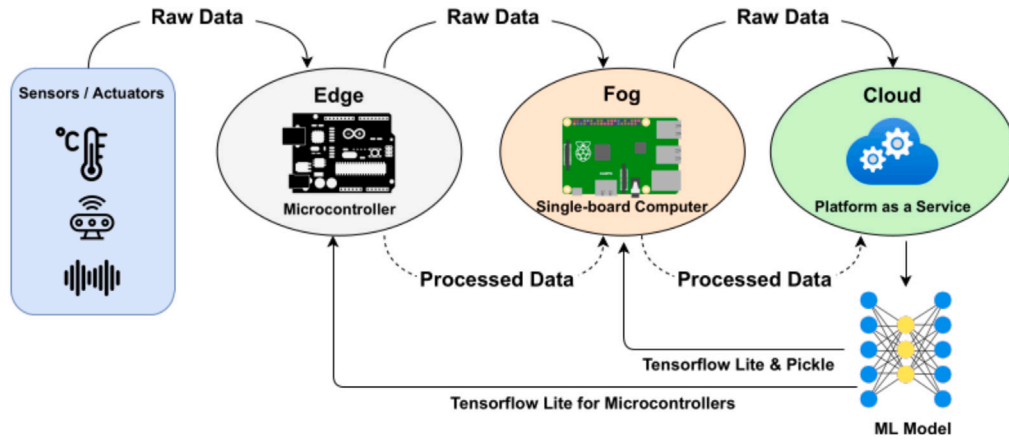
Raw Data

Raw Data

Raw Data

Sensors / Actuators

°C

Edge

Microcontroller

Fog

Single-board Computer

Cloud

Platform as a Service

Processed Data

Processed Data

Tensorflow Lite & Pickle

Tensorflow Lite for Microcontrollers

ML Model